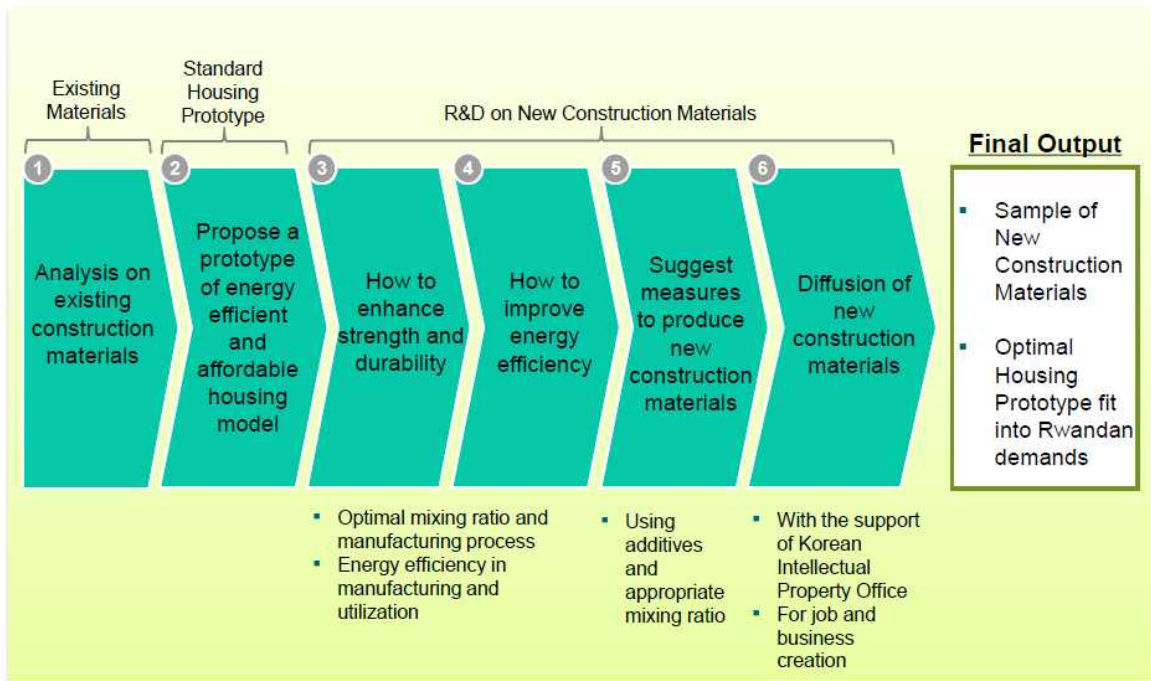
Existing Materials

Standard Housing Prototype

R&D on New Construction Materials

Final Output

1
Analysis on existing construction materials

2
Propose a prototype of energy efficient and affordable housing model

3
How to enhance strength and durability

4
How to improve energy efficiency

5
Suggest measures to produce new construction materials

6
Diffusion of new construction materials

- Sample of New Construction Materials
- Optimal Housing Prototype fit into Rwandan demands

- Optimal mixing ratio and manufacturing process
- Energy efficiency in manufacturing and utilization

- Using additives and appropriate mixing ratio

- With the support of Korean Intellectual Property Office
- For job and business creation